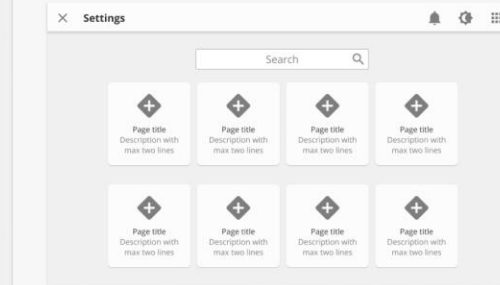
Settings

Search

Page title
Description with max two lines

Page title
Description with max two lines

Page title
Description with max two lines

Page title
Description with max two lines

Page title
Description with max two lines

Page title
Description with max two lines

Page title
Description with max two lines

Page title
Description with max two lines